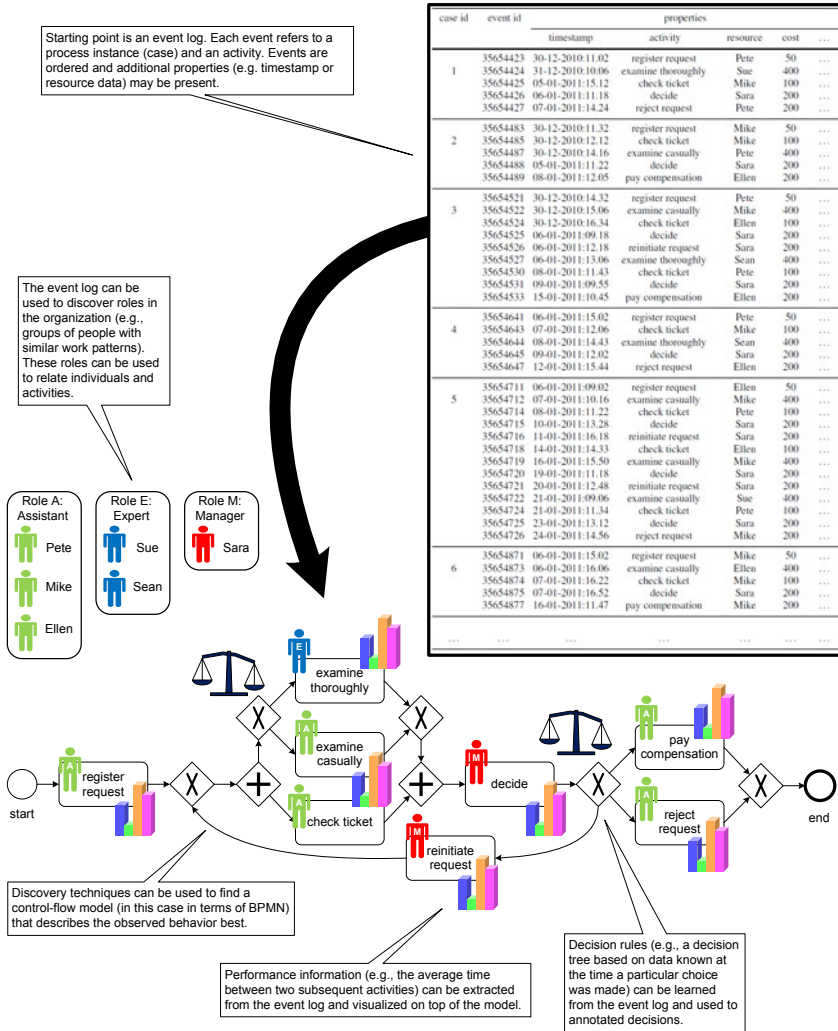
Starting point is an event log. Each event refers to a process instance (case) and an activity. Events are ordered and additional properties (e.g. timestamp or resource data) may be present.

| case id | event id | timestamp | activity | resource | cost | ... |
|---|---|---|---|---|---|---|
| 1 | 35654423 | 30-12-2010:11.02 | register request | Pete | 50 | ... |
| | 35654424 | 31-12-2010:10.06 | examine thoroughly | Sue | 400 | ... |
| | 35654425 | 05-01-2011:15.12 | check ticket | Mike | 100 | ... |
| | 35654426 | 06-01-2011:11.18 | decide | Sara | 200 | ... |
| | 35654427 | 07-01-2011:14.24 | reject request | Pete | 200 | ... |
| 2 | 35654483 | 30-12-2010:11.32 | register request | Mike | 50 | ... |
| | 35654485 | 30-12-2010:12.12 | check ticket | Mike | 100 | ... |
| | 35654487 | 30-12-2010:14.16 | examine casually | Pete | 400 | ... |
| | 35654488 | 05-01-2011:11.22 | decide | Sara | 200 | ... |
| | 35654489 | 08-01-2011:12.05 | pay compensation | Ellen | 200 | ... |
| 3 | 35654521 | 30-12-2010:14.32 | register request | Pete | 50 | ... |
| | 35654522 | 30-12-2010:15.06 | examine casually | Mike | 400 | ... |
| | 35654524 | 30-12-2010:16.34 | check ticket | Ellen | 100 | ... |
| | 35654525 | 06-01-2011:09.18 | decide | Sara | 200 | ... |
| | 35654526 | 06-01-2011:12.18 | reinitiate request | Sara | 200 | ... |
| | 35654527 | 06-01-2011:13.06 | examine thoroughly | Sean | 400 | ... |
| | 35654530 | 08-01-2011:11.43 | check ticket | Pete | 100 | ... |
| | 35654531 | 09-01-2011:09.55 | decide | Sara | 200 | ... |
| | 35654533 | 15-01-2011:10.45 | pay compensation | Ellen | 200 | ... |
| 4 | 35654641 | 06-01-2011:15.02 | register request | Pete | 50 | ... |
| | 35654643 | 07-01-2011:12.06 | check ticket | Mike | 100 | ... |
| | 35654644 | 08-01-2011:14.43 | examine thoroughly | Sean | 400 | ... |
| | 35654645 | 09-01-2011:12.02 | decide | Sara | 200 | ... |
| | 35654647 | 12-01-2011:15.44 | reject request | Ellen | 200 | ... |
| 5 | 35654711 | 06-01-2011:09.02 | register request | Ellen | 50 | ... |
| | 35654712 | 07-01-2011:10.16 | examine casually | Mike | 400 | ... |
| | 35654714 | 08-01-2011:11.22 | check ticket | Pete | 100 | ... |
| | 35654715 | 10-01-2011:13.28 | decide | Sara | 200 | ... |
| | 35654716 | 11-01-2011:16.18 | reinitiate request | Sara | 200 | ... |
| | 35654718 | 14-01-2011:14.33 | check ticket | Ellen | 100 | ... |
| | 35654719 | 16-01-2011:15.50 | examine casually | Mike | 400 | ... |
| | 35654720 | 19-01-2011:11.18 | decide | Sara | 200 | ... |
| | 35654721 | 20-01-2011:12.48 | reinitiate request | Sara | 200 | ... |
| | 35654722 | 21-01-2011:09.06 | examine casually | Sue | 400 | ... |
| | 35654724 | 21-01-2011:11.34 | check ticket | Pete | 100 | ... |
| | 35654725 | 23-01-2011:13.12 | decide | Sara | 200 | ... |
| | 35654726 | 24-01-2011:14.56 | reject request | Mike | 200 | ... |
| 6 | 35654871 | 06-01-2011:15.02 | register request | Mike | 50 | ... |
| | 35654873 | 06-01-2011:16.06 | examine casually | Ellen | 400 | ... |
| | 35654874 | 07-01-2011:16.22 | check ticket | Mike | 100 | ... |
| | 35654875 | 07-01-2011:16.52 | decide | Sara | 200 | ... |
| | 35654877 | 16-01-2011:11.47 | pay compensation | Mike | 200 | ... |
| ... | ... | ... | ... | ... | ... | ... |

The event log can be used to discover roles in the organization (e.g., groups of people with similar work patterns). These roles can be used to relate individuals and activities.

Role A: Assistant
A Pete
A Mike
A Ellen

Role E: Expert
E Sue
E Sean

Role M: Manager
M Sara

E examine thoroughly
A examine casually
A check ticket
A register request
start
M decide
M reinitiate request
A pay compensation
A reject request
end

Discovery techniques can be used to find a control-flow model (in this case in terms of BPMN) that describes the observed behavior best.

Performance information (e.g., the average time between two subsequent activities) can be extracted from the event log and visualized on top of the model.

Decision rules (e.g., a decision tree based on data known at the time a particular choice was made) can be learned from the event log and used to annotated decisions.